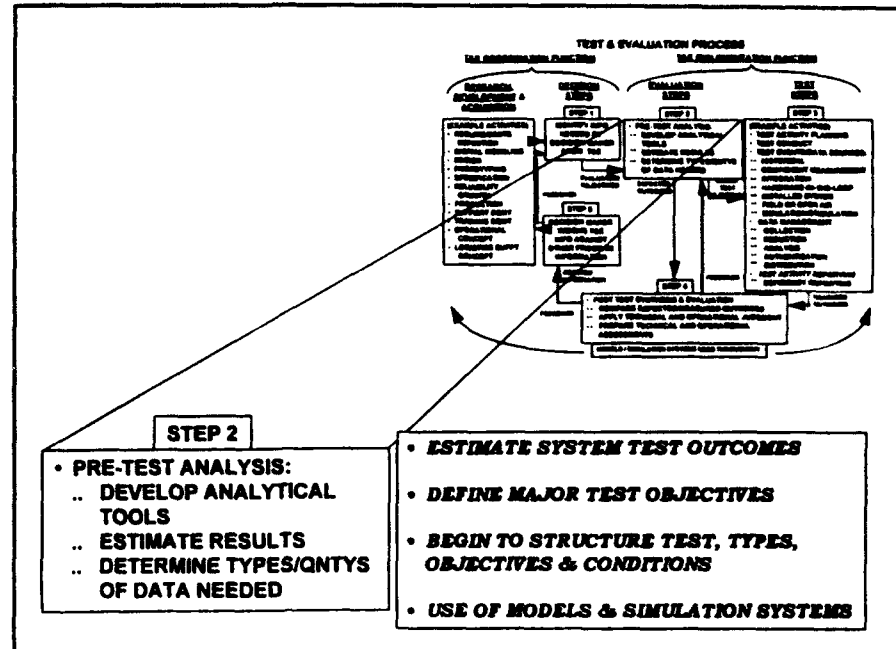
TEST & EVALUATION PROCESS

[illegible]

STEP 1

STEP 2

STEP 3

STEP 4

STEP 5

STEP 2

• PRE-TEST ANALYSIS:
.. DEVELOP ANALYTICAL TOOLS
.. ESTIMATE RESULTS
.. DETERMINE TYPES/QNTYS OF DATA NEEDED

• ESTIMATE SYSTEM TEST OUTCOMES

• DEFINE MAJOR TEST OBJECTIVES

• BEGIN TO STRUCTURE TEST, TYPES, OBJECTIVES & CONDITIONS

• USE OF MODELS & SIMULATION SYSTEMS